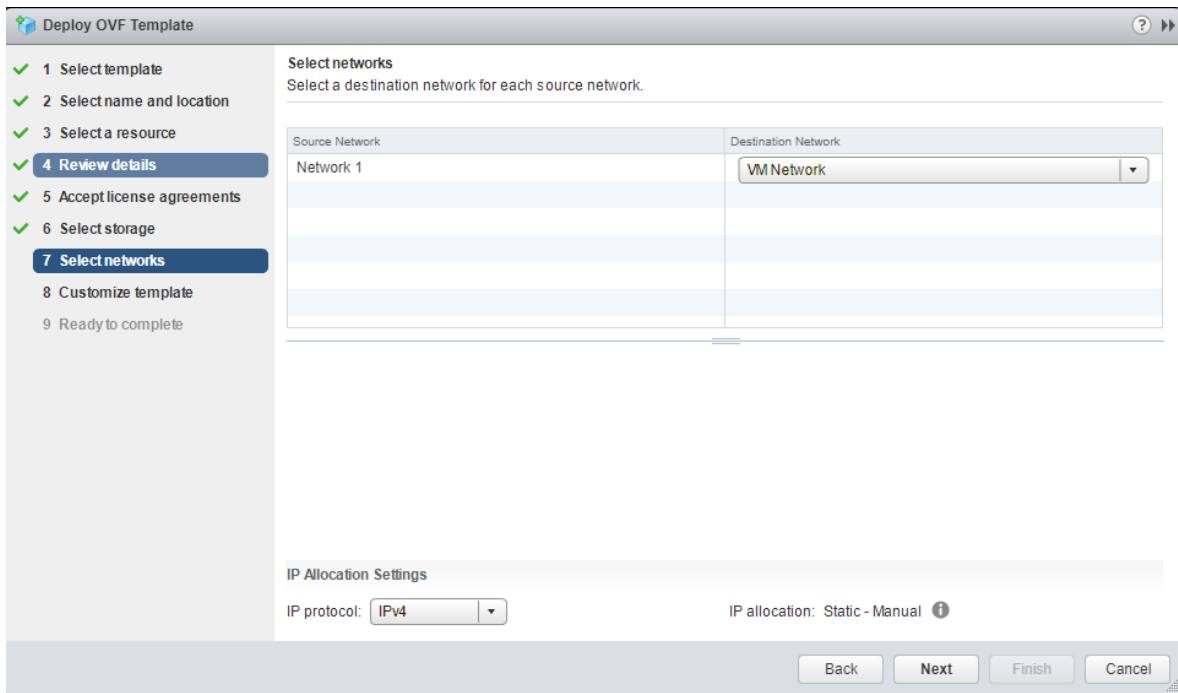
Deploy OVF Template

1 Select template
2 Select name and location
3 Select a resource
4 Review details
5 Accept license agreements
6 Select storage
7 Select networks
8 Customize template
9 Ready to complete

Select networks
Select a destination network for each source network.

| Source Network | Destination Network |
|---|---|
| Network 1 | VM Network |

IP Allocation Settings

IP protocol: IPv4

IP allocation: Static - Manual

Back Next Finish Cancel